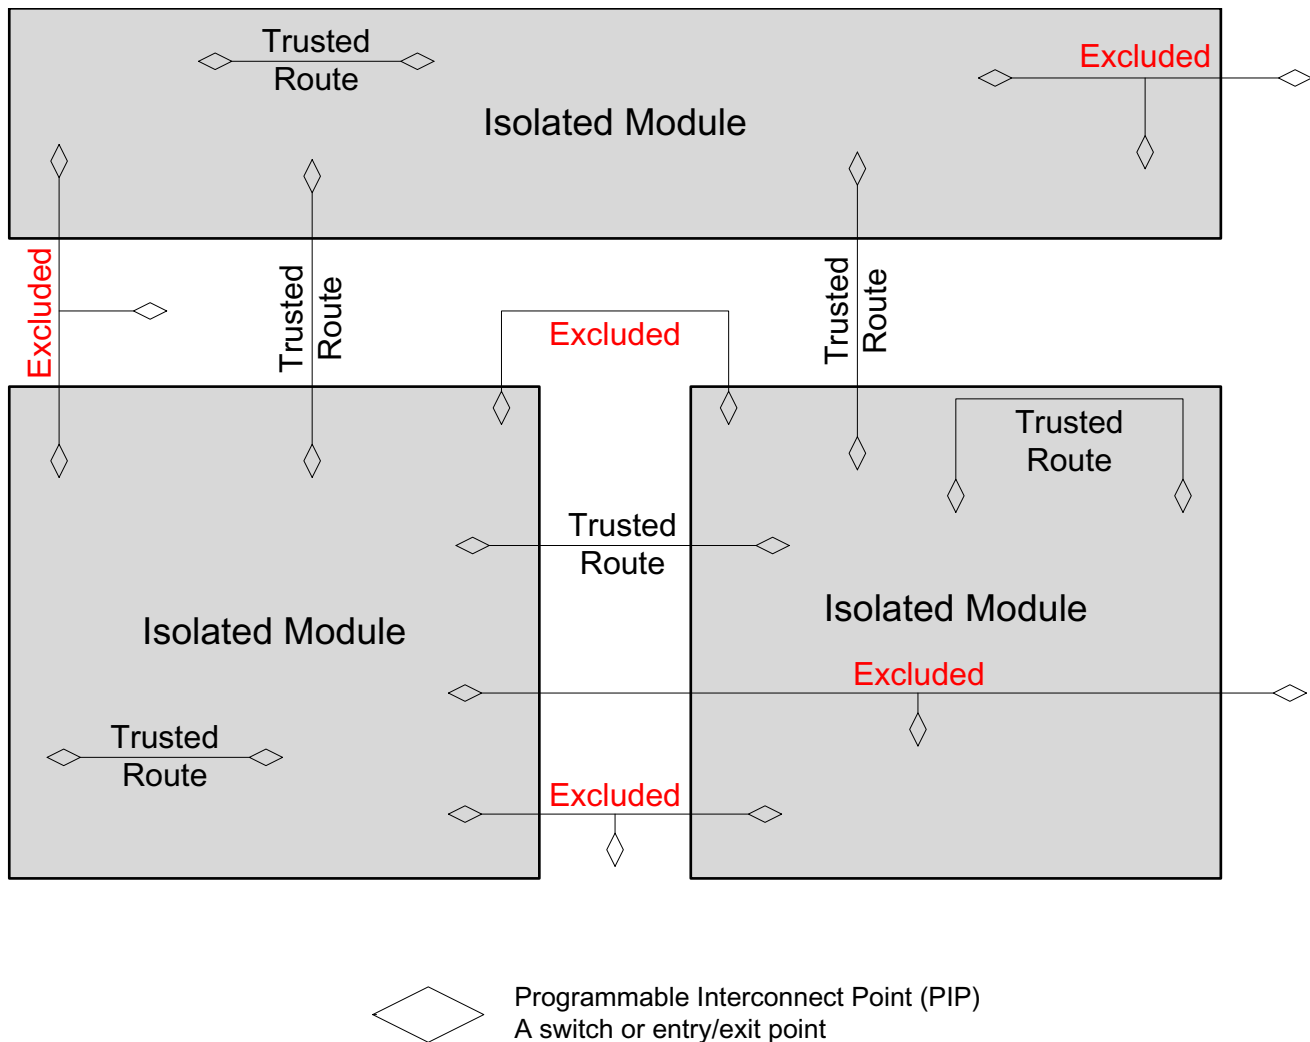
Trusted Route

Excluded

Isolated Module

Excluded

Trusted Route

Excluded

Trusted Route

Trusted Route

Trusted Route

Isolated Module

Isolated Module

Excluded

Trusted Route

Excluded

Programmable Interconnect Point (PIP)
A switch or entry/exit point